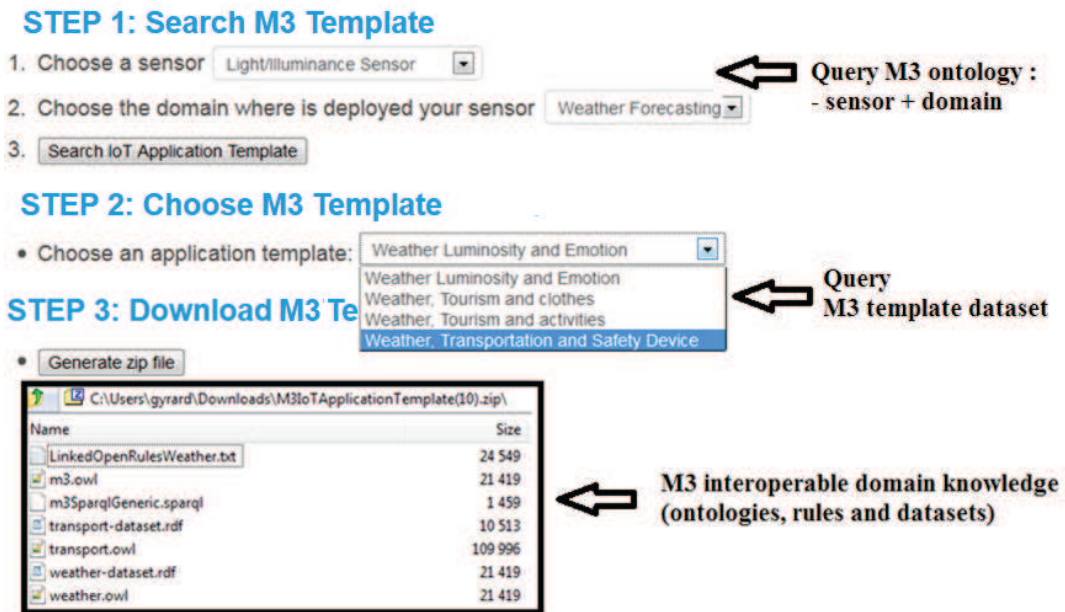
STEP 1: Search M3 Template

1. Choose a sensor Light/Illuminance Sensor

2. Choose the domain where is deployed your sensor Weather Forecasting

3. Search IoT Application Template

Query M3 ontology :
- sensor + domain

STEP 2: Choose M3 Template

• Choose an application template: Weather Luminosity and Emotion

Weather Luminosity and Emotion
Weather, Tourism and clothes
Weather, Tourism and activities
Weather, Transportation and Safety Device

Query
M3 template dataset

STEP 3: Download M3 Te

• Generate zip file

C:\Users\gyrard\Downloads\M3IoTApplicationTemplate(10).zip\

| Name | Size |
|---|---|
| LinkedOpenRulesWeather.txt | 24 549 |
| m3.owl | 21 419 |
| m3SparqlGeneric.sparql | 1 459 |
| transport-dataset.rdf | 10 513 |
| transport.owl | 109 996 |
| weather-dataset.rdf | 21 419 |
| weather.owl | 21 419 |

M3 interoperable domain knowledge
(ontologies, rules and datasets)